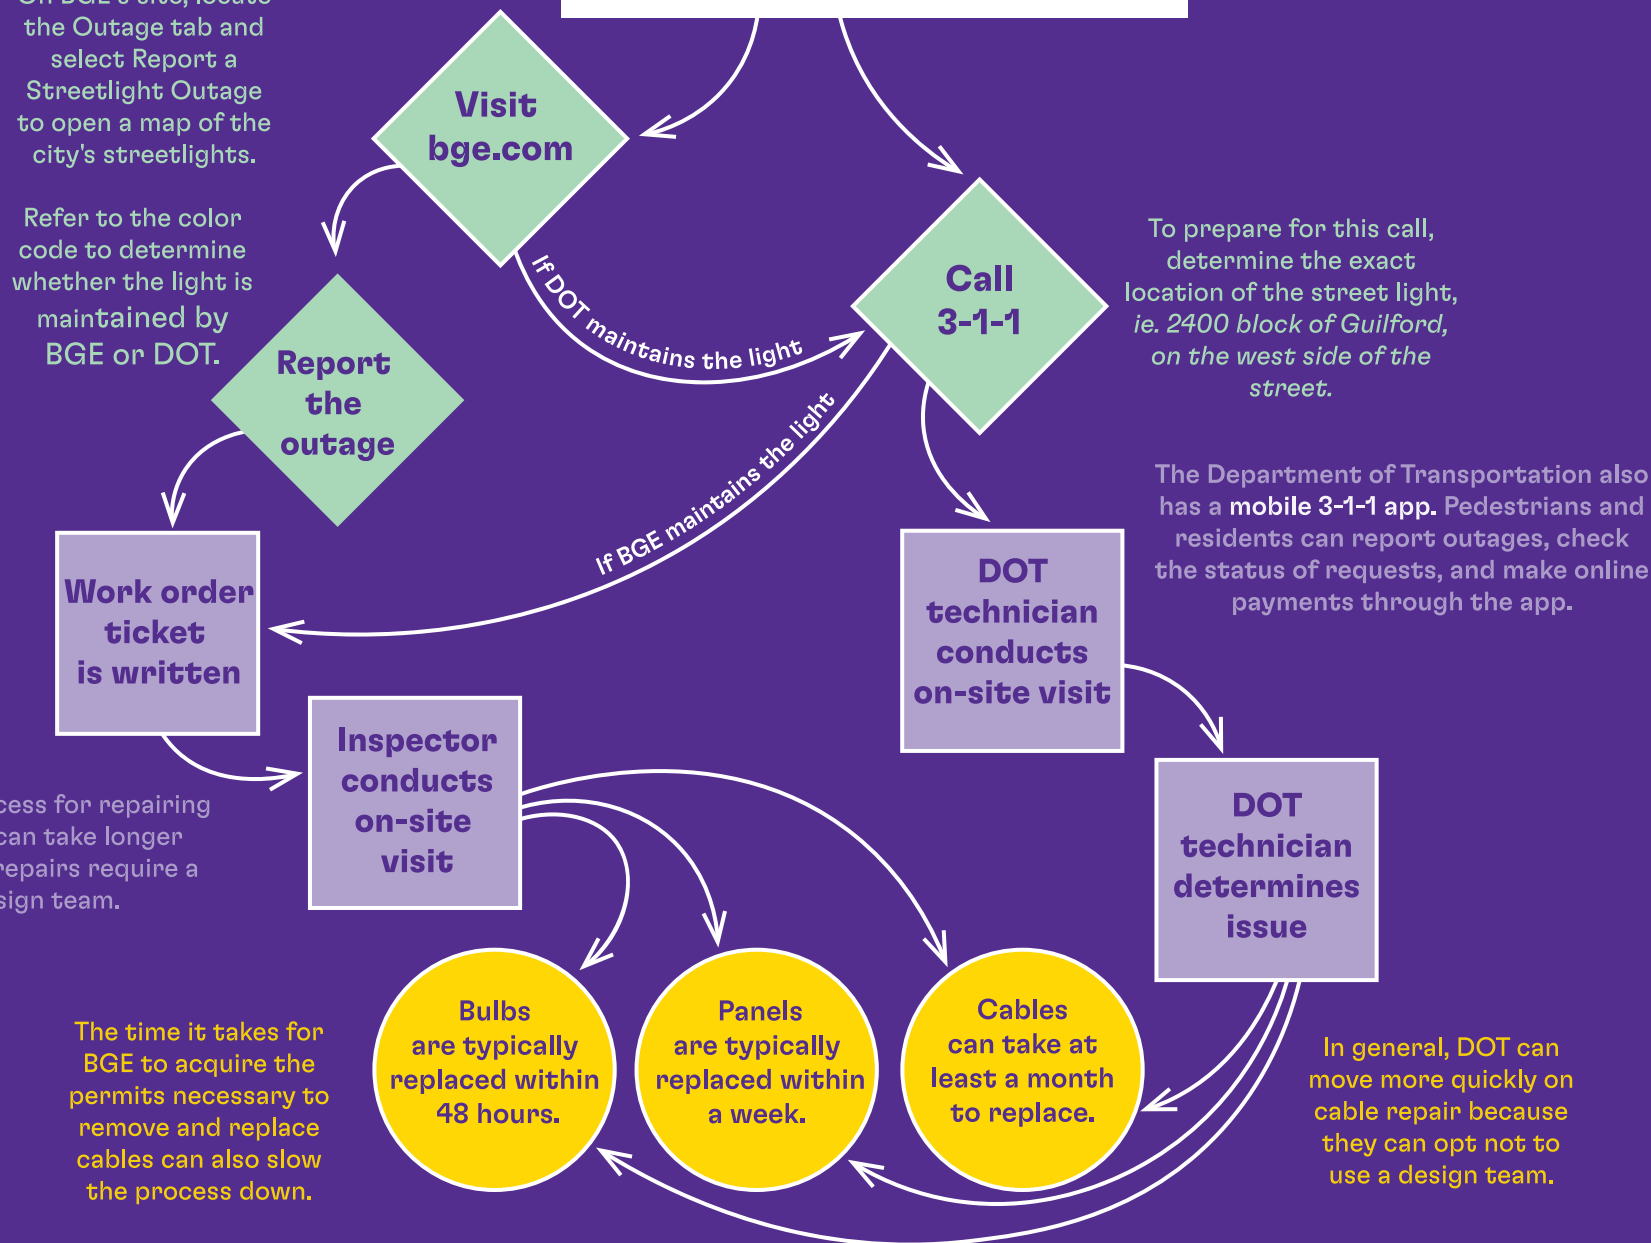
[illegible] the Outage tab and select Report a Streetlight Outage to open a map of the city's streetlights.

Refer to the color code to determine whether the light is maintained by BGE or DOT.

Visit bge.com

Call 3-1-1

To prepare for this call, determine the exact location of the street light, ie. 2400 block of Guilford, on the west side of the street.

If DOT maintains the light

Report the outage

If BGE maintains the light

The Department of Transportation also has a mobile 3-1-1 app. Pedestrians and residents can report outages, check the status of requests, and make online payments through the app.

Work order ticket is written

DOT technician conducts on-site visit

DOT technician determines issue

Inspector conducts on-site visit

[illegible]cess for repairing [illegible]can take longer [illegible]repairs require a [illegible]sign team.

Bulbs are typically replaced within 48 hours.

Panels are typically replaced within a week.

Cables can take at least a month to replace.

The time it takes for BGE to acquire the permits necessary to remove and replace cables can also slow the process down.

In general, DOT can move more quickly on cable repair because they can opt not to use a design team.